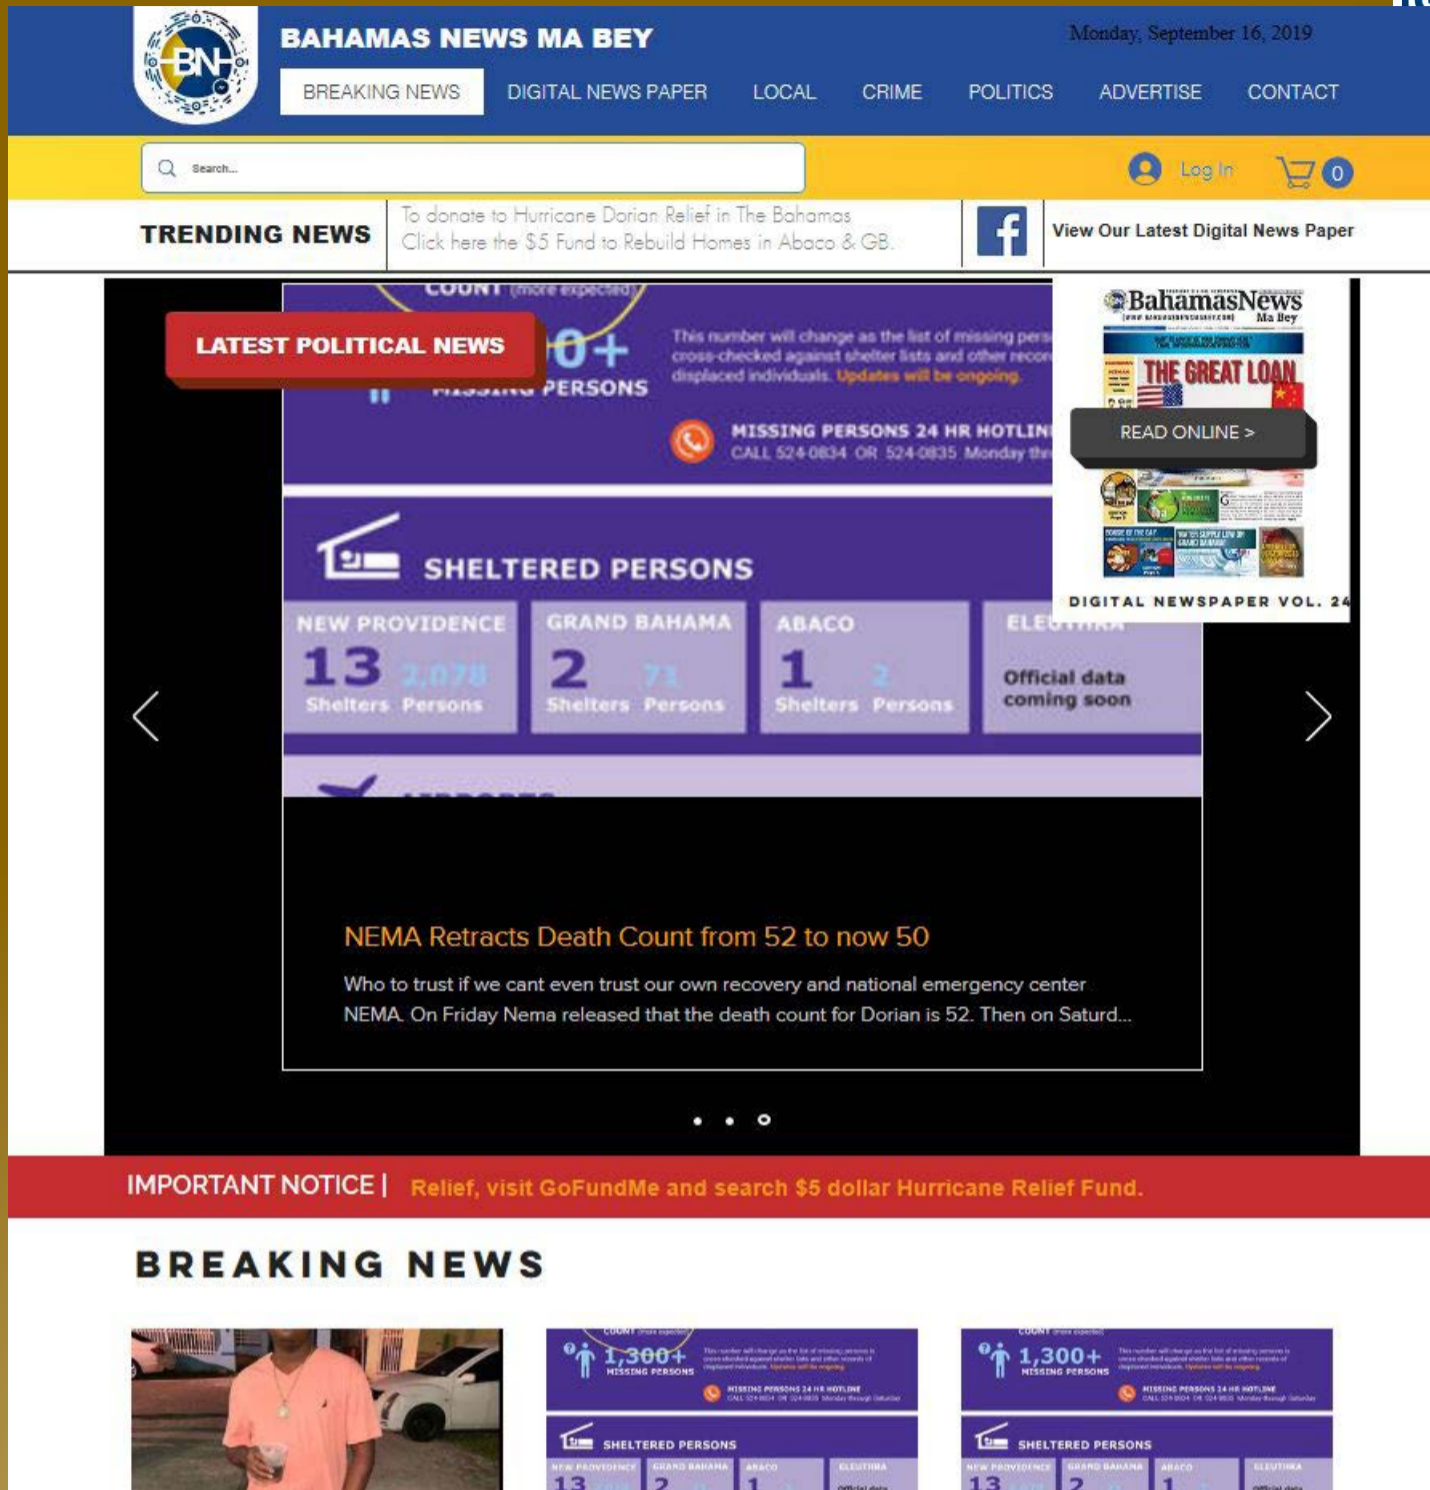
BN

BAHAMAS NEWS MA BEY

Monday, September 16, 2019

BREAKING NEWS DIGITAL NEWS PAPER LOCAL CRIME POLITICS ADVERTISE CONTACT

Search...

Log In

0

TRENDING NEWS

To donate to Hurricane Dorian Relief in The Bahamas Click here the $5 Fund to Rebuild Homes in Abaco & GB.

View Our Latest Digital News Paper

COUNT (more expected)

LATEST POLITICAL NEWS

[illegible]0+ MISSING PERSONS

This number will change as the list of missing pers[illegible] cross-checked against shelter lists and other recor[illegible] displaced individuals. Updates will be ongoing.

MISSING PERSONS 24 HR HOTLIN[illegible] CALL 524-0834 OR 524-0835 Monday thr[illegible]

SHELTERED PERSONS

| NEW PROVIDENCE | GRAND BAHAMA | ABACO | ELEUTHERA |
|---|---|---|---|
| 13 Shelters 2,078 Persons | 2 Shelters 71 Persons | 1 Shelters 2 Persons | Official data coming soon |

BahamasNews Ma Bey

THE GREAT LOAN

READ ONLINE >

DIGITAL NEWSPAPER VOL. 24

NEMA Retracts Death Count from 52 to now 50

Who to trust if we cant even trust our own recovery and national emergency center NEMA. On Friday Nema released that the death count for Dorian is 52. Then on Saturd...

IMPORTANT NOTICE | Relief, visit GoFundMe and search $5 dollar Hurricane Relief Fund.

BREAKING NEWS

COUNT (more expected)

1,300+ MISSING PERSONS

MISSING PERSONS 24 HR HOTLINE

SHELTERED PERSONS

NEW PROVIDENCE GRAND BAHAMA ABACO ELEUTHERA

13 2 1

COUNT (more expected)

1,300+ MISSING PERSONS

MISSING PERSONS 24 HR HOTLINE

SHELTERED PERSONS

NEW PROVIDENCE GRAND BAHAMA ABACO ELEUTHERA

13 2 1